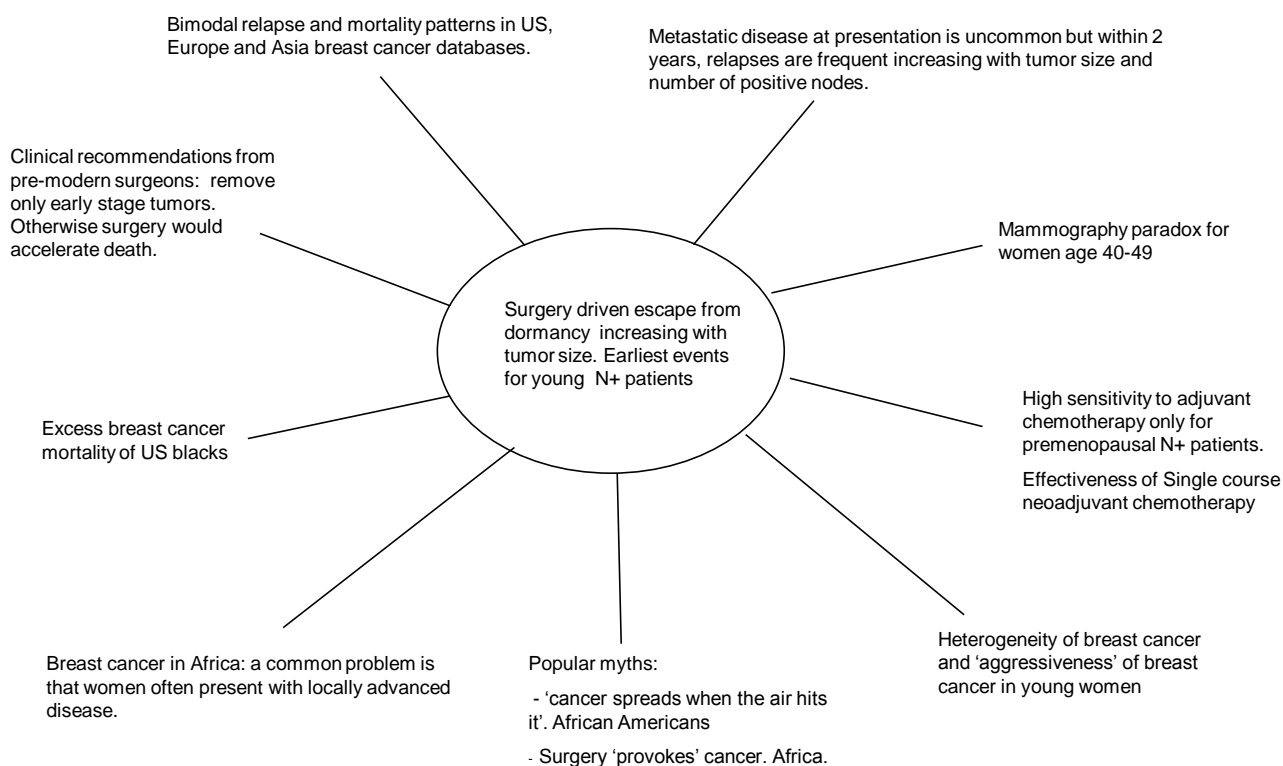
Bimodal relapse and mortality patterns in US, Europe and Asia breast cancer databases.

Metastatic disease at presentation is uncommon but within 2 years, relapses are frequent increasing with tumor size and number of positive nodes.

Clinical recommendations from pre-modern surgeons: remove only early stage tumors. Otherwise surgery would accelerate death.

Mammography paradox for women age 40-49

Surgery driven escape from dormancy increasing with tumor size. Earliest events for young N+ patients

High sensitivity to adjuvant chemotherapy only for premenopausal N+ patients.

Effectiveness of Single course neoadjuvant chemotherapy

Excess breast cancer mortality of US blacks

Breast cancer in Africa: a common problem is that women often present with locally advanced disease.

Popular myths:

- 'cancer spreads when the air hits it'. African Americans

- Surgery 'provokes' cancer. Africa.

Heterogeneity of breast cancer and 'aggressiveness' of breast cancer in young women